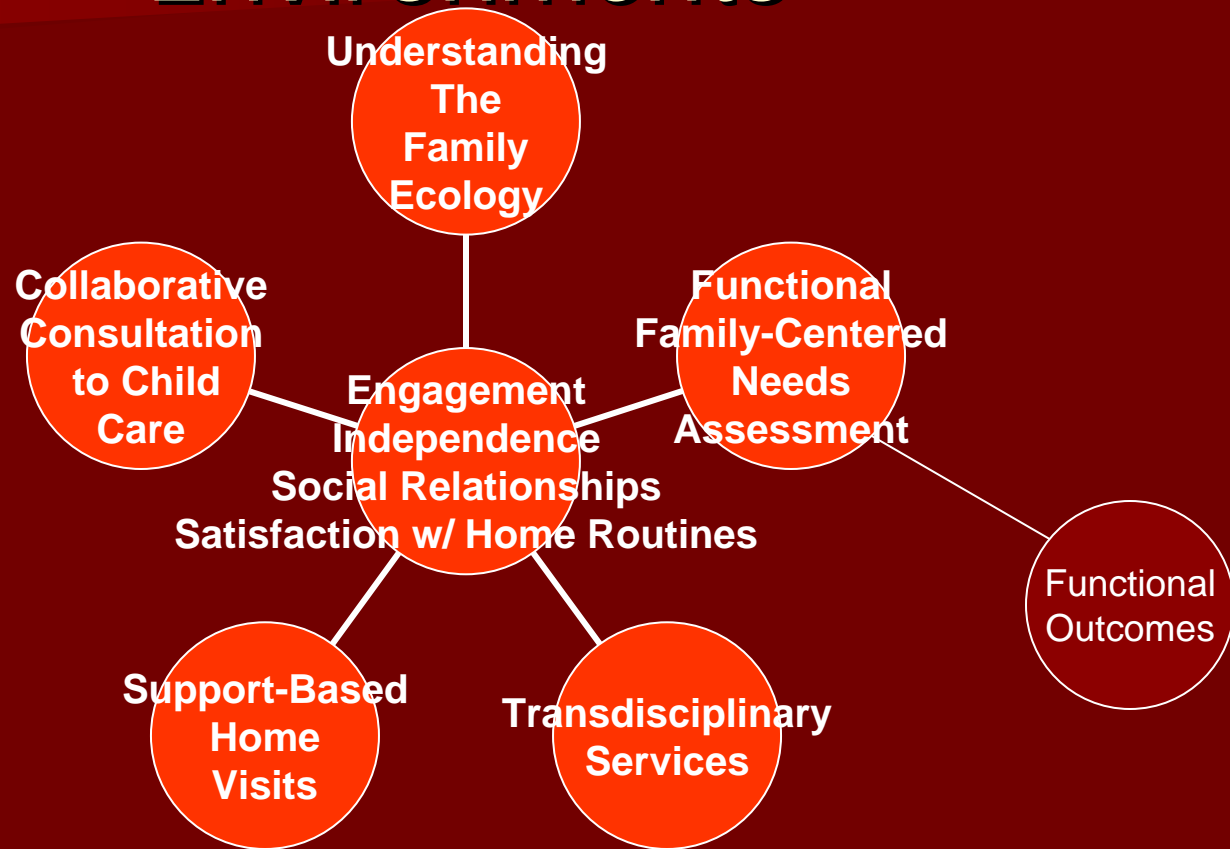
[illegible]

Understanding The Family Ecology

Collaborative Consultation to Child Care

Functional Family-Centered Needs Assessment

Engagement
Independence
Social Relationships
Satisfaction w/ Home Routines

Functional Outcomes

Support-Based Home Visits

Transdisciplinary Services